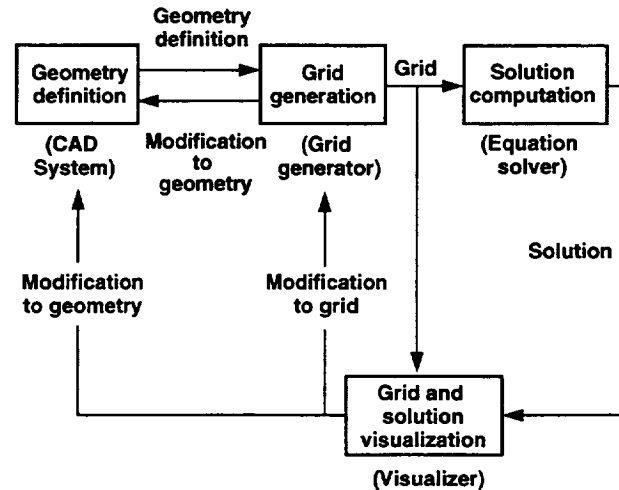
Geometry definition

Geometry definition

(CAD System)

Grid generation

(Grid generator)

Modification to geometry

Grid

Solution computation

(Equation solver)

Solution

Modification to geometry

Modification to grid

Grid and solution visualization

(Visualizer)